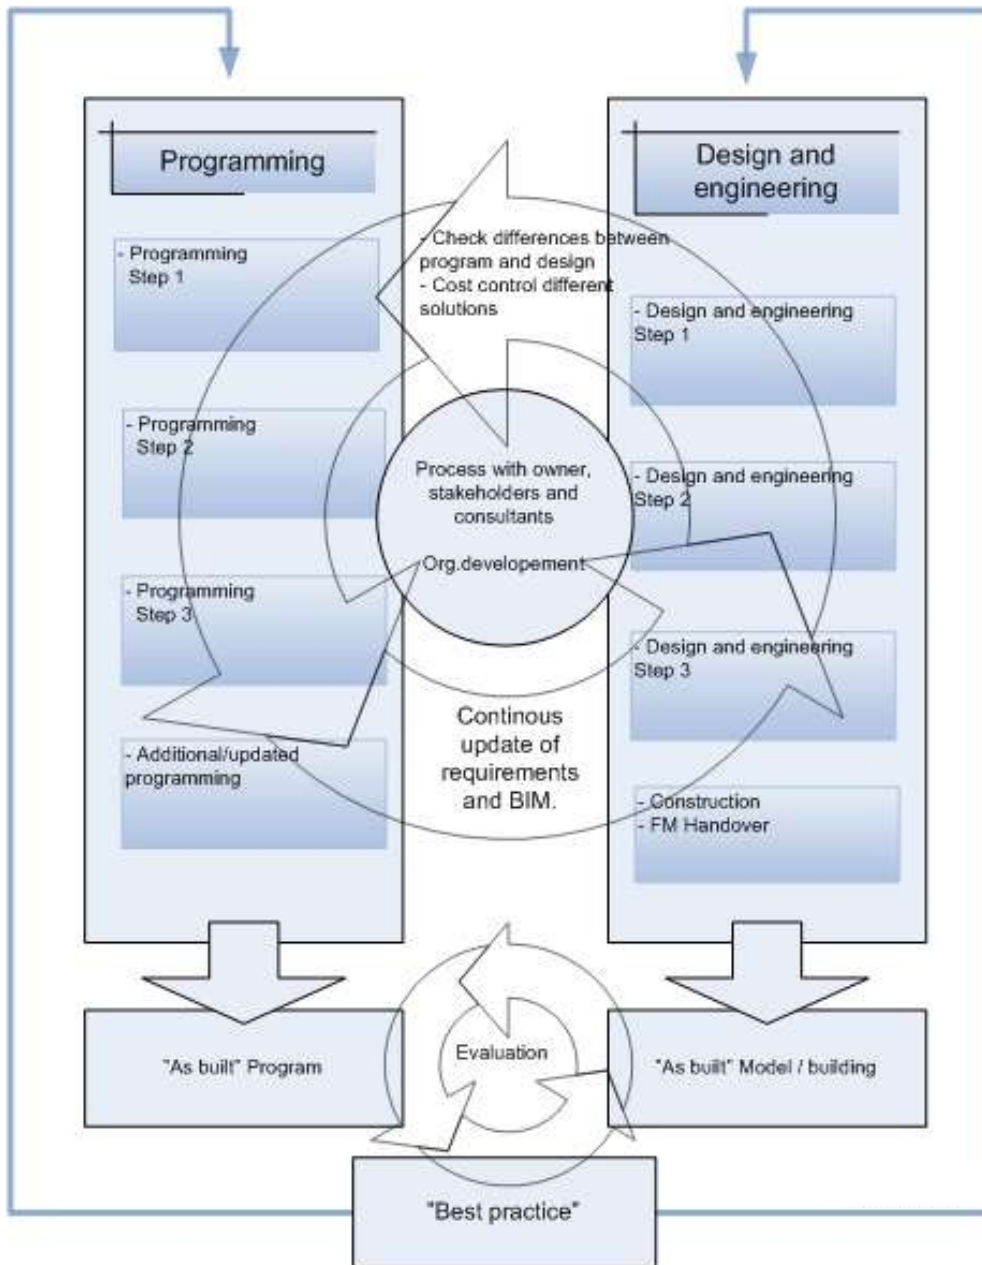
Programming

- Programming Step 1

- Programming Step 2

- Programming Step 3

- Additional/updated programming

Design and engineering

- Design and engineering Step 1

- Design and engineering Step 2

- Design and engineering Step 3

- Construction
- FM Handover

- Check differences between program and design
- Cost control different solutions

Process with owner, stakeholders and consultants

Org.developement

Continous update of requirements and BIM.

"As built" Program

Evaluation

"As built" Model / building

"Best practice"